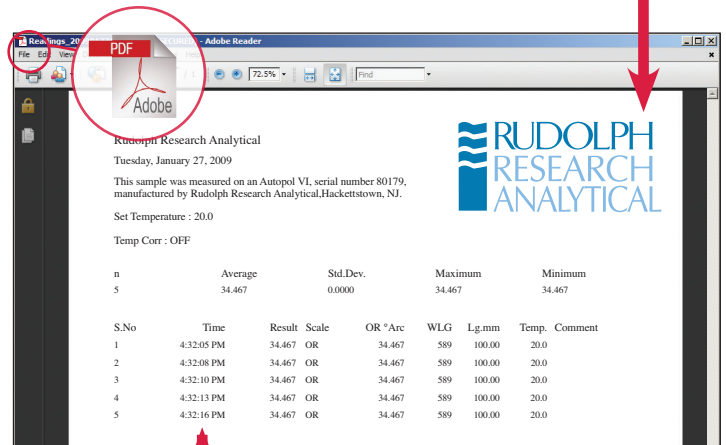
Readings_20 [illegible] SECURED] - Adobe Reader

File Ed View

PDF

Adobe

72.5%

Find

Rudolph Research Analytical

Tuesday, January 27, 2009

This sample was measured on an Autopol VI, serial number 80179, manufactured by Rudolph Research Analytical,Hackettstown, NJ.

Set Temperature : 20.0

Temp Corr : OFF

RUDOLPH
RESEARCH
ANALYTICAL

| n | Average | Std.Dev. | Maximum | Minimum |
|---|---|---|---|---|
| 5 | 34.467 | 0.0000 | 34.467 | 34.467 |

| S.No | Time | Result | Scale | OR °Arc | WLG | Lg.mm | Temp. | Comment |
|---|---|---|---|---|---|---|---|---|
| 1 | 4:32:05 PM | 34.467 | OR | 34.467 | 589 | 100.00 | 20.0 | |
| 2 | 4:32:08 PM | 34.467 | OR | 34.467 | 589 | 100.00 | 20.0 | |
| 3 | 4:32:10 PM | 34.467 | OR | 34.467 | 589 | 100.00 | 20.0 | |
| 4 | 4:32:13 PM | 34.467 | OR | 34.467 | 589 | 100.00 | 20.0 | |
| 5 | 4:32:16 PM | 34.467 | OR | 34.467 | 589 | 100.00 | 20.0 | |